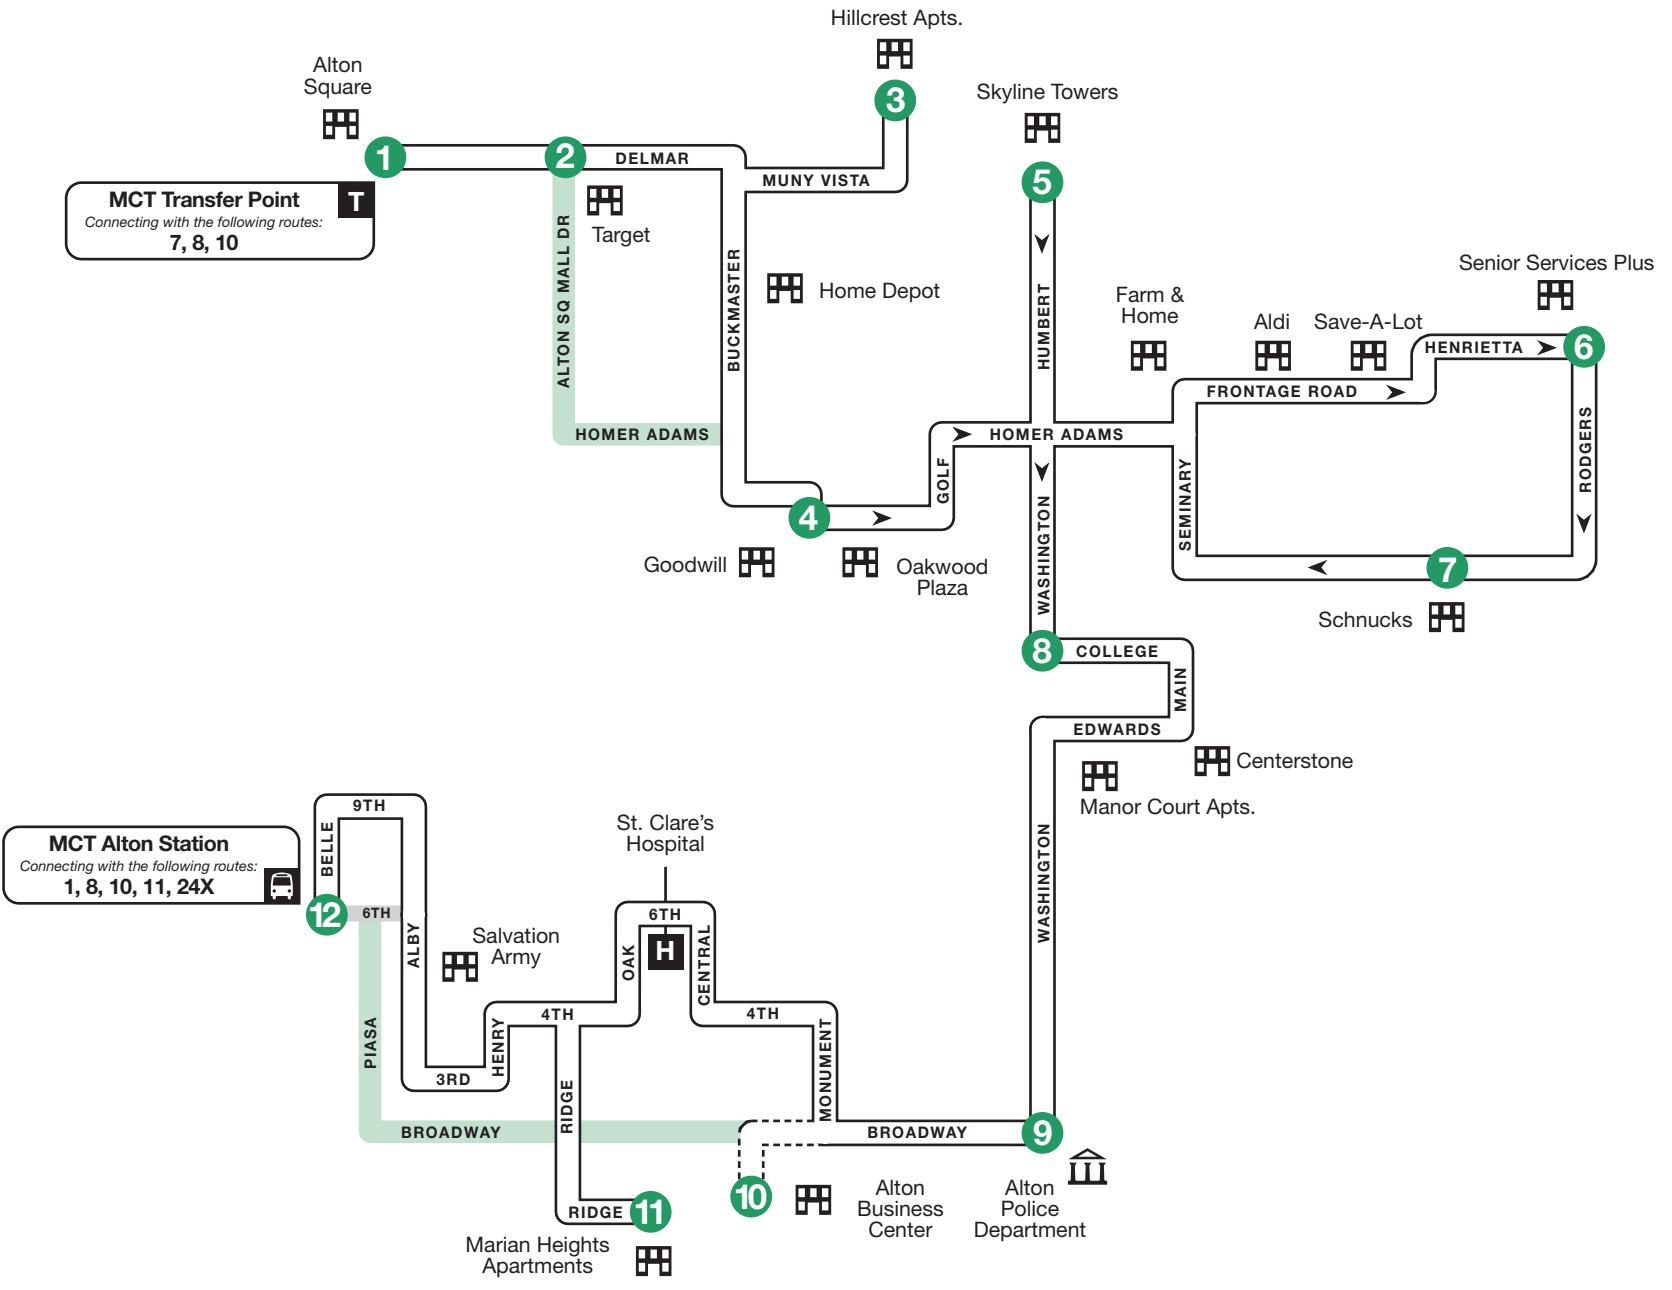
Hillcrest Apts.

Alton Square

Skyline Towers

3

1

2

DELMAR

MUNY VISTA

5

MCT Transfer Point

T

Connecting with the following routes:

7, 8, 10

Target

ALTON SQ MALL DR

BUCKMASTER

Home Depot

HUMBERT

Farm & Home

Senior Services Plus

Aldi

Save-A-Lot

HENRIETTA

6

FRONTAGE ROAD

HOMER ADAMS

HOMER ADAMS

RODGERS

SEMINARY

GOLF

4

WASHINGTON

Goodwill

Oakwood Plaza

7

Schnucks

8

COLLEGE

MAIN

EDWARDS

Centerstone

Manor Court Apts.

9TH

BELLE

MCT Alton Station

Connecting with the following routes:

1, 8, 10, 11, 24X

12

6TH

St. Clare's Hospital

6TH

H

Salvation Army

ALBY

OAK

CENTRAL

WASHINGTON

PIASA

4TH

4TH

HENRY

3RD

RIDGE

MONUMENT

BROADWAY

BROADWAY

9

RIDGE

11

10

Alton Business Center

Alton Police Department

Marian Heights Apartments